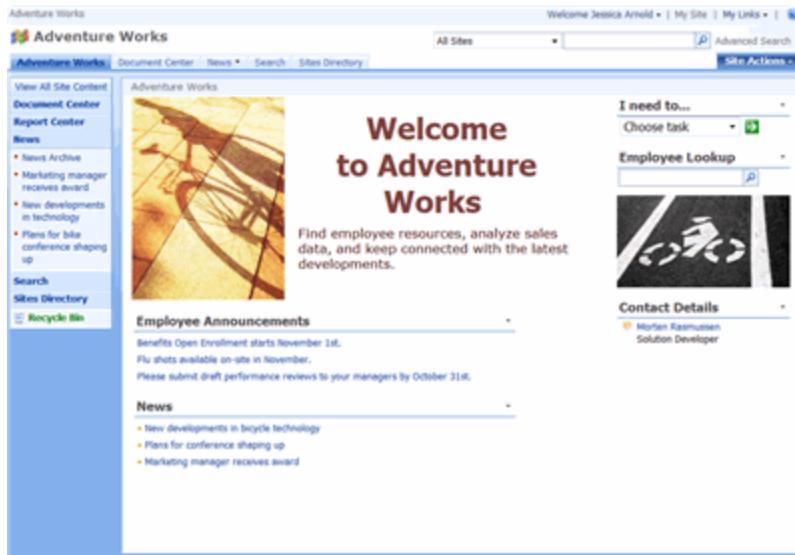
Adventure Works

Welcome Jessica Arnold ▾ | My Site | My Links ▾ |

Adventure Works

All Sites

Advanced Search

Adventure Works | Document Center | News ▾ | Search | Sites Directory

Site Actions ▾

View All Site Content

Document Center

Report Center

News

- News Archive
- Marketing manager receives award
- New developments in technology
- Plans for bike conference shaping up

Search

Sites Directory

Recycle Bin

Adventure Works

Welcome to Adventure Works

Find employee resources, analyze sales data, and keep connected with the latest developments.

Employee Announcements

Benefits Open Enrollment starts November 1st.

Flu shots available on-site in November.

Please submit draft performance reviews to your managers by October 31st.

News

- New developments in bicycle technology
- Plans for conference shaping up
- Marketing manager receives award

I need to...

Choose task

Employee Lookup

Contact Details

Morten Rasmussen
Solution Developer